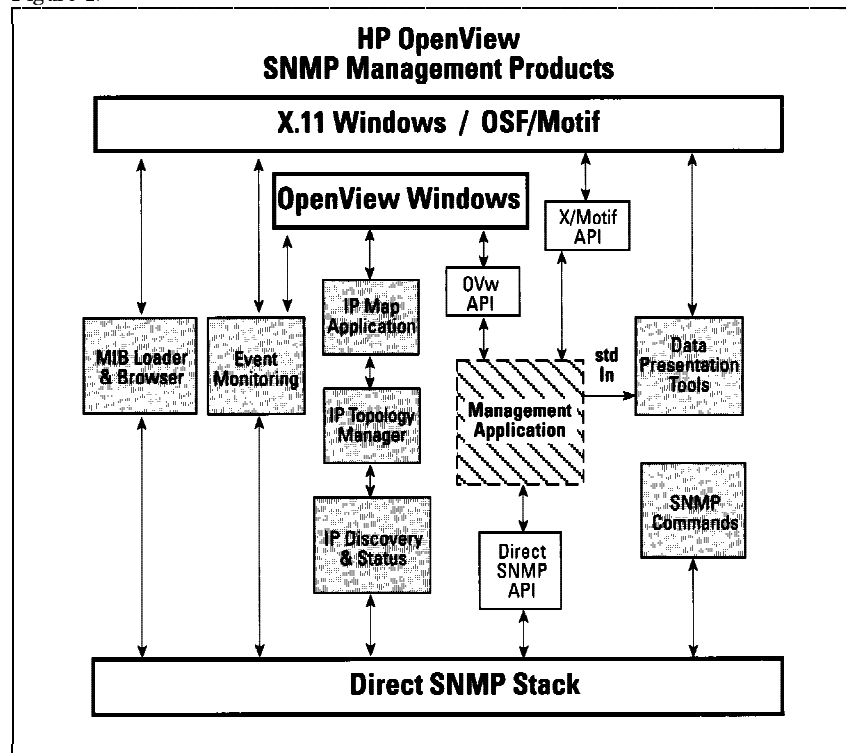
HP OpenView
SNMP Management Products

X.11 Windows / OSF/Motif

OpenView Windows

X/Motif API

OVw API

IP Map Application

MIB Loader & Browser

Event Monitoring

std In

Data Presentation Tools

IP Topology Manager

Management Application

SNMP Commands

IP Discovery & Status

Direct SNMP API

Direct SNMP Stack